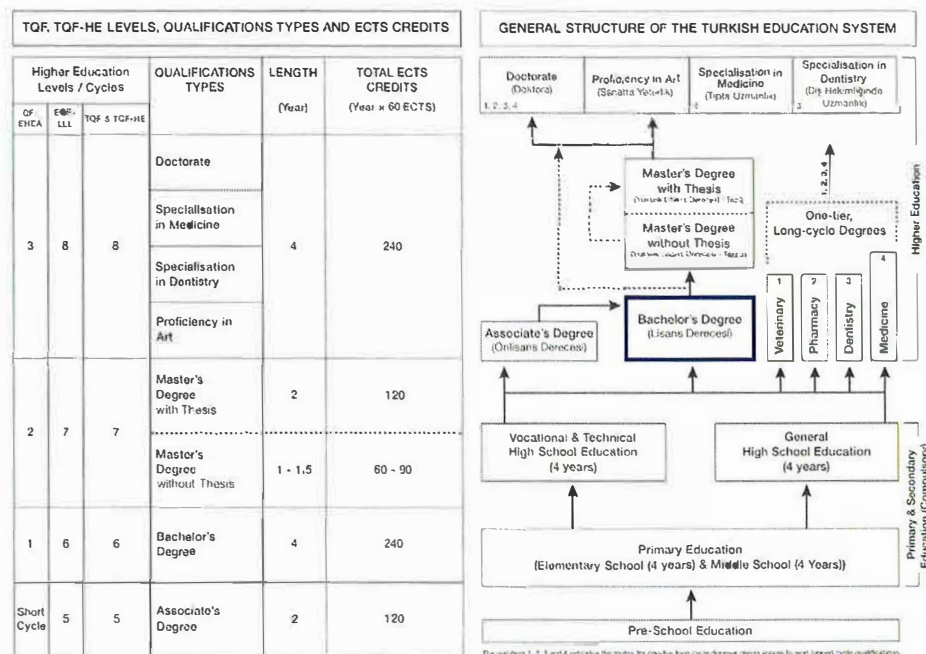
TQF, TQF-HE LEVELS, QUALIFICATIONS TYPES AND ECTS CREDITS

| Higher Education Levels / Cycles | | | QUALIFICATIONS TYPES | LENGTH (Year) | TOTAL ECTS CREDITS (Year x 60 ECTS) |
|---|---|---|---|---|---|
| QF-EHEA | EQF-LLL | TQF & TQF-HE | | | |
| 3 | 8 | 8 | Doctorate | 4 | 240 |
| | | | Specialisation in Medicine | | |
| | | | Specialisation in Dentistry | | |
| | | | Proficiency in Art | | |
| 2 | 7 | 7 | Master's Degree with Thesis | 2 | 120 |
| | | | Master's Degree without Thesis | 1 - 1.5 | 60 - 90 |
| 1 | 6 | 6 | Bachelor's Degree | 4 | 240 |
| Short Cycle | 5 | 5 | Associate's Degree | 2 | 120 |

GENERAL STRUCTURE OF THE TURKISH EDUCATION SYSTEM

Doctorate (Doktora) 1, 2, 3, 4

Proficiency in Art (Sanatta Yeterlik)

Specialisation in Medicine (Tıpta Uzmanlık)

3 Specialisation in Dentistry (Diş Hekimliğinde Uzmanlık)

Master's Degree with Thesis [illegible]

Master's Degree without Thesis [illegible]

1, 2, 3, 4

One-tier, Long-cycle Degrees

Higher Education

Associate's Degree (Önlisans Derecesi)

Bachelor's Degree (Lisans Derecesi)

1 Veterinary

2 Pharmacy

3 Dentistry

4 Medicine

Vocational & Technical High School Education (4 years)

General High School Education (4 years)

Primary & Secondary Education (Compulsory)

Primary Education (Elementary School (4 years) & Middle School (4 Years))

Pre-School Education

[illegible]